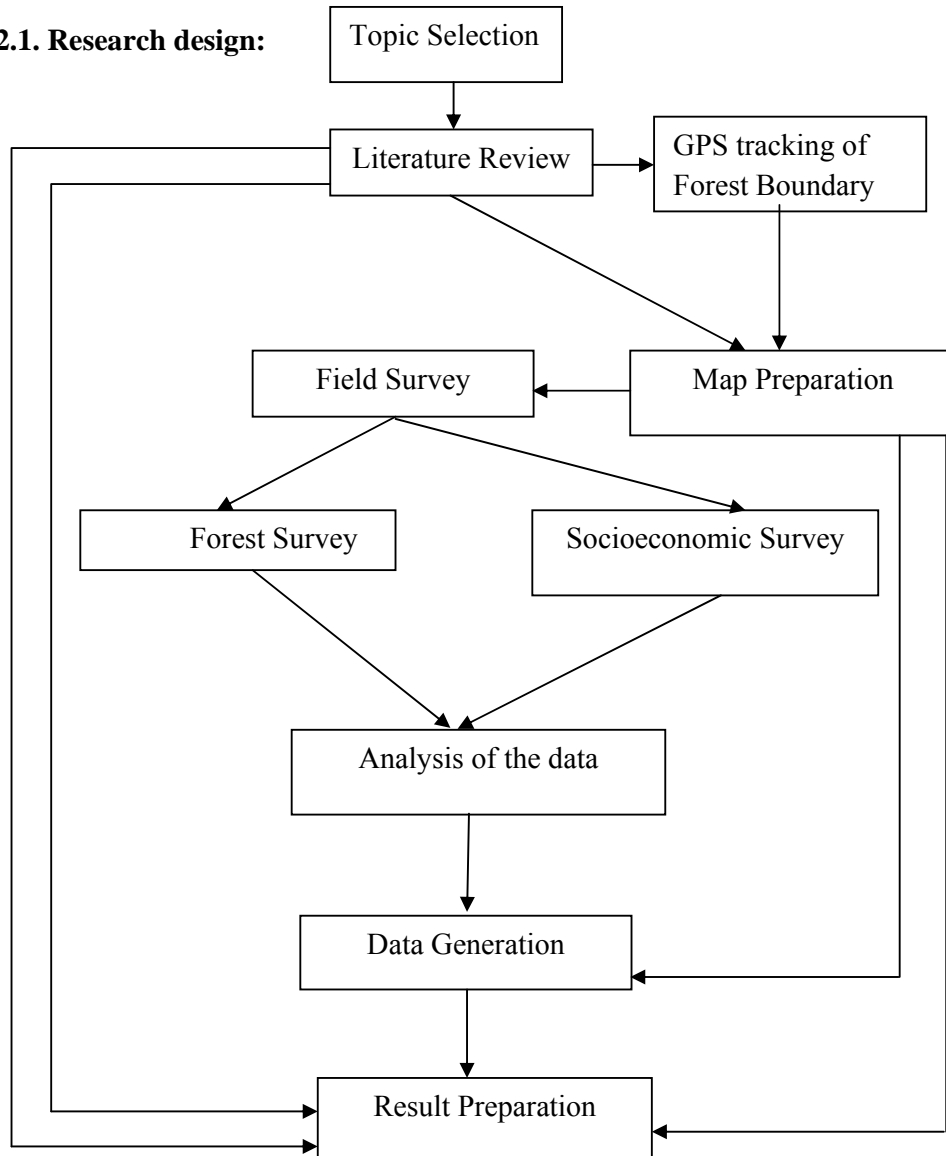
2.1. Research design:

Topic Selection

Literature Review

GPS tracking of Forest Boundary

Field Survey

Map Preparation

Forest Survey

Socioeconomic Survey

Analysis of the data

Data Generation

Result Preparation